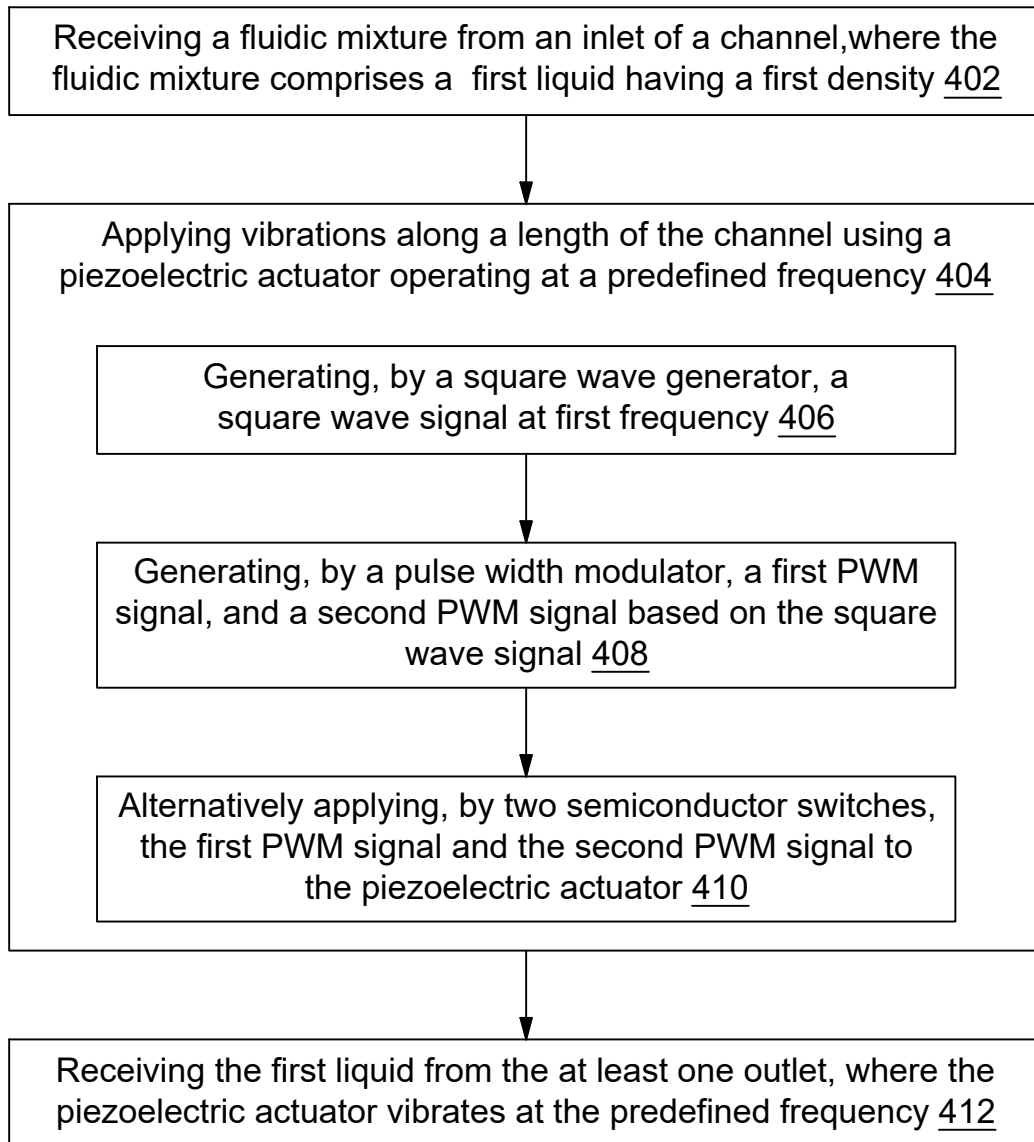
Receiving a fluidic mixture from an inlet of a channel,where the fluidic mixture comprises a first liquid having a first density 402

Applying vibrations along a length of the channel using a piezoelectric actuator operating at a predefined frequency 404

Generating, by a square wave generator, a square wave signal at first frequency 406

Generating, by a pulse width modulator, a first PWM signal, and a second PWM signal based on the square wave signal 408

Alternatively applying, by two semiconductor switches, the first PWM signal and the second PWM signal to the piezoelectric actuator 410

Receiving the first liquid from the at least one outlet, where the piezoelectric actuator vibrates at the predefined frequency 412